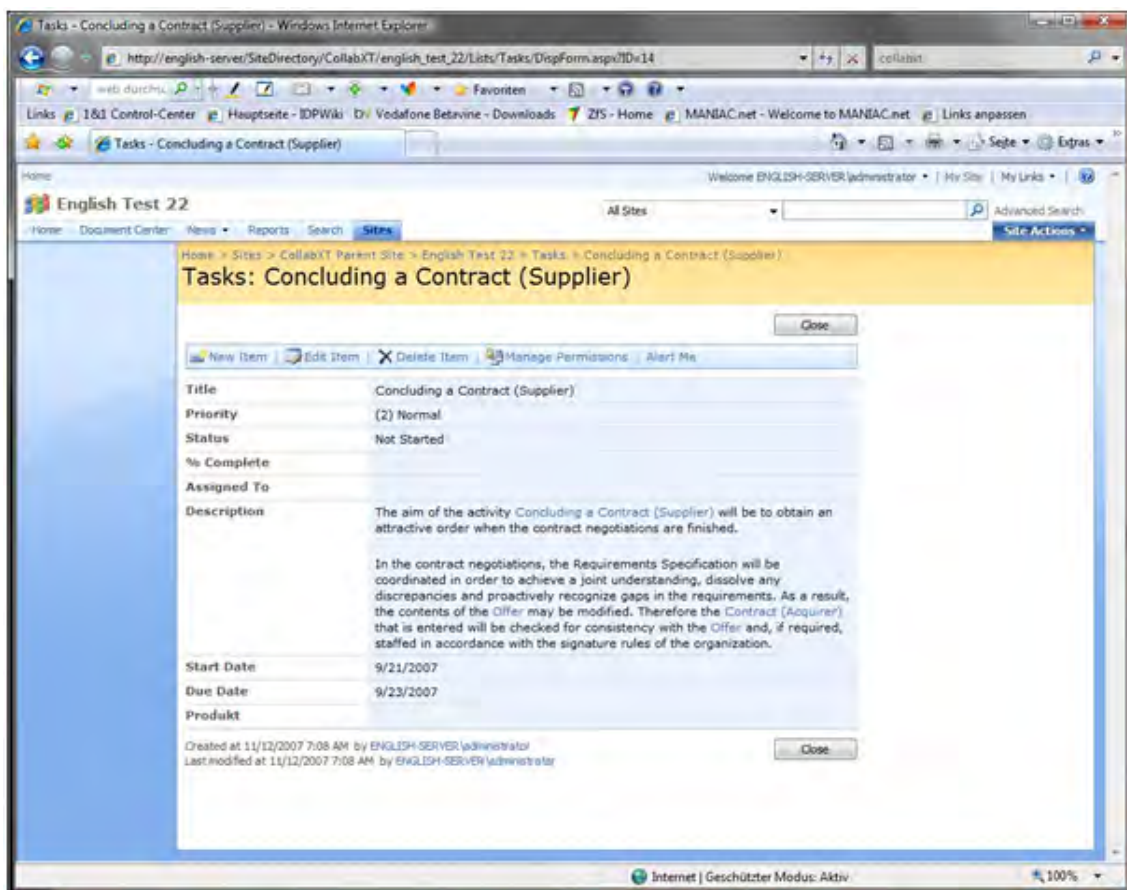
Tasks - Concluding a Contract (Supplier) - Windows Internet Explorer

http://english-server/SiteDirectory/CollabXT/english_test_22/Lists/Tasks/DispForm.aspx?ID=14

collabxt

web durchsu

Favoriten

Links 1&1 Control-Center Hauptseite - IDPWiki Vodafone Betavine - Downloads ZfS - Home MANIAC.net - Welcome to MANIAC.net Links anpassen

Tasks - Concluding a Contract (Supplier)

Seite Extras

Home

Welcome ENGLISH-SERVER\administrator | My Site | My Links |

English Test 22

All Sites

Advanced Search

Home Document Center News Reports Search Sites

Site Actions

Home > Sites > CollabXT Parent Site > English Test 22 > Tasks > Concluding a Contract (Supplier)

Tasks: Concluding a Contract (Supplier)

Close

New Item | Edit Item | Delete Item | Manage Permissions | Alert Me

| | |
|---|---|
| Title | Concluding a Contract (Supplier) |
| Priority | (2) Normal |
| Status | Not Started |
| % Complete | |
| Assigned To | |
| Description | The aim of the activity Concluding a Contract (Supplier) will be to obtain an attractive order when the contract negotiations are finished.<br><br>In the contract negotiations, the Requirements Specification will be coordinated in order to achieve a joint understanding, dissolve any discrepancies and proactively recognize gaps in the requirements. As a result, the contents of the Offer may be modified. Therefore the Contract (Acquirer) that is entered will be checked for consistency with the Offer and, if required, staffed in accordance with the signature rules of the organization. |
| Start Date | 9/21/2007 |
| Due Date | 9/23/2007 |
| Produkt | |

Created at 11/12/2007 7:08 AM by ENGLISH-SERVER\administrator
Last modified at 11/12/2007 7:08 AM by ENGLISH-SERVER\administrator

Close

Internet | Geschützter Modus: Aktiv

100%